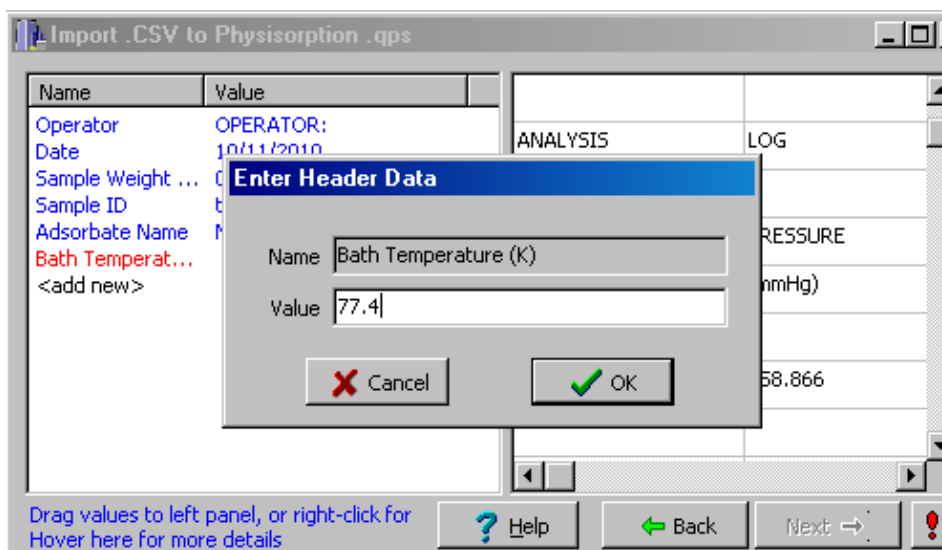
Import .CSV to Physisorption .qps

| Name | Value |
|---|---|
| Operator | OPERATOR: |
| Date | 10/11/2010 |
| Sample Weight ... | 0 |
| Sample ID | t |
| Adsorbate Name | N |
| Bath Temperat... | |
| <add new> | |

| | |
|---|---|
| ANALYSIS | LOG |
| | RESSURE |
| | mmHg) |
| | 58.866 |

Enter Header Data

Name Bath Temperature (K)

Value 77.4

Cancel

OK

Drag values to left panel, or right-click for
Hover here for more details

Help

Back

Next